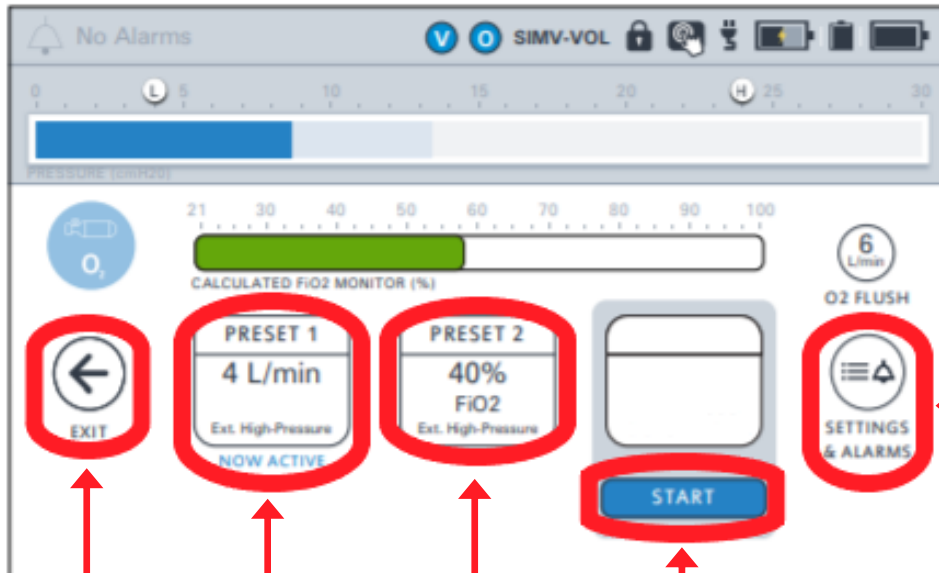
No Alarms

V O SIMV-VOL

0 L 5 10 15 20 H 25 30

PRESSURE (cmH2O)

$O_2$

21 30 40 50 60 70 80 90 100

CALCULATED FiO2 MONITOR (%)

6 L/min

O2 FLUSH

EXIT

PRESET 1
4 L/min
Ext. High-Pressure
NOW ACTIVE

PRESET 2
40%
FiO2
Ext. High-Pressure

START

SETTINGS & ALARMS